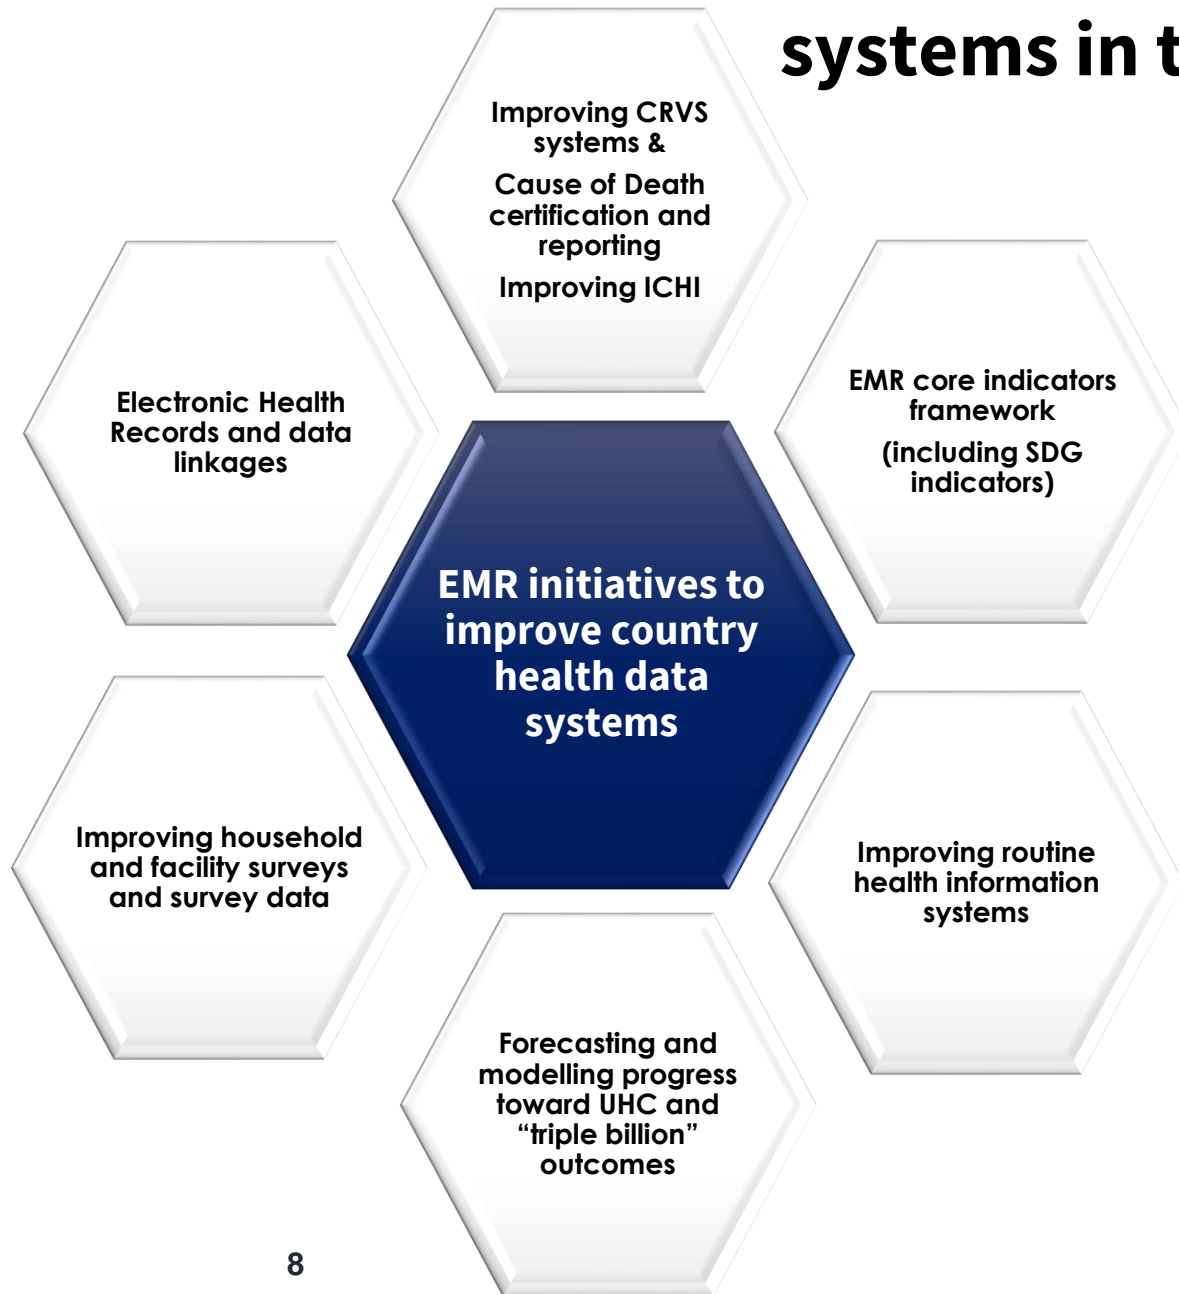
systems in t

Improving CRVS systems &

Cause of Death certification and reporting

Improving ICHI

Electronic Health Records and data linkages

EMR core indicators framework

(including SDG indicators)

EMR initiatives to improve country health data systems

Improving household and facility surveys and survey data

Improving routine health information systems

Forecasting and modelling progress toward UHC and “triple billion” outcomes

8